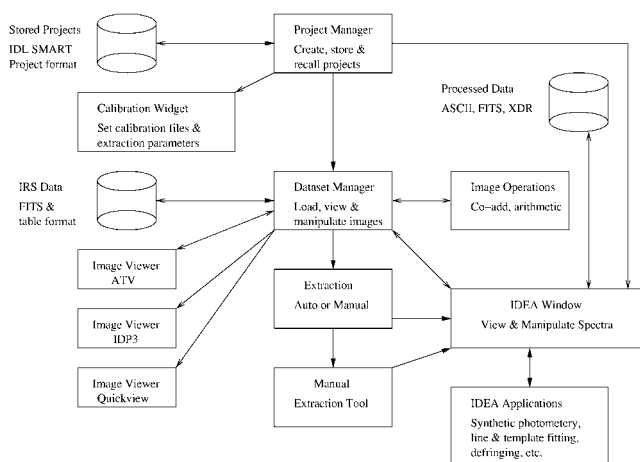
Stored Projects
IDL SMART
Project format

Project Manager
Create, store & recall projects

Processed Data
ASCII, FITS, XDR

Calibration Widget
Set calibration files & extraction parameters

IRS Data
FITS & table format

Dataset Manager
Load, view & manipulate images

Image Operations
Co-add, arithmetic

Image Viewer
ATV

Extraction
Auto or Manual

IDEA Window
View & Manipulate Spectra

Image Viewer
IDP3

Image Viewer
Quickview

Manual
Extraction Tool

IDEA Applications
Synthetic photometery, line & template fitting, defringing, etc.